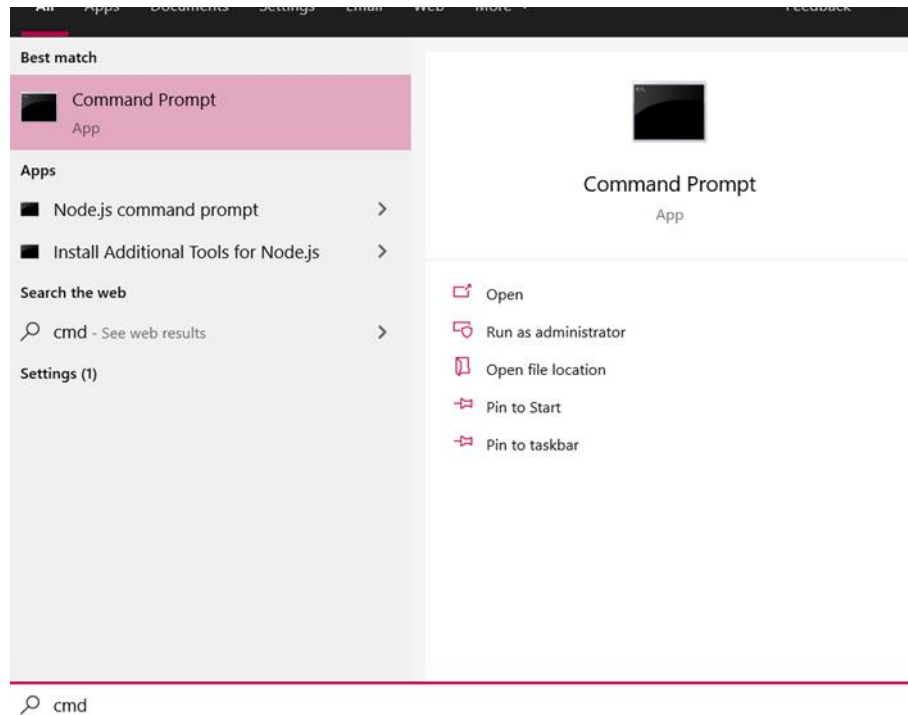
All Apps Documents Settings Email Web More Feedback

Best match

Command Prompt
App

Apps

Node.js command prompt >

Install Additional Tools for Node.js >

Search the web

cmd - See web results >

Settings (1)

Command Prompt
App

Open

Run as administrator

Open file location

Pin to Start

Pin to taskbar

cmd